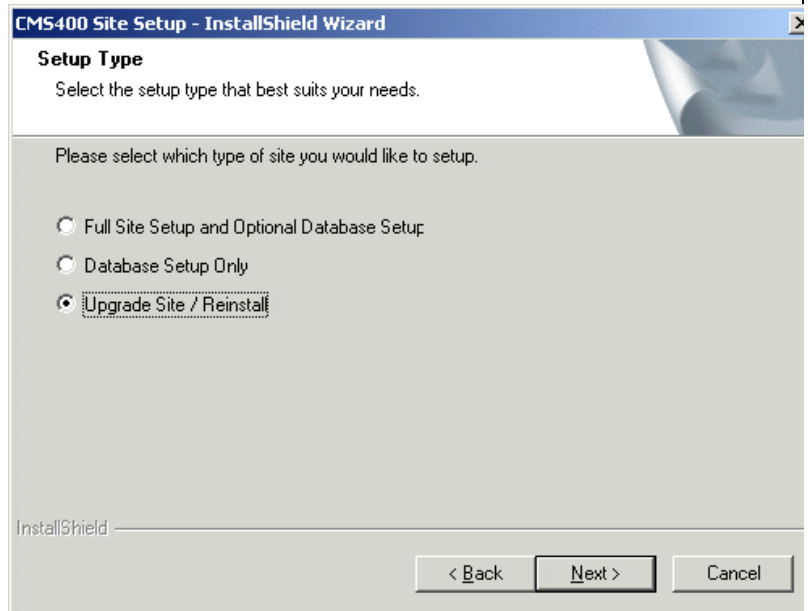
CMS400 Site Setup - InstallShield Wizard

Setup Type

Select the setup type that best suits your needs.

Please select which type of site you would like to setup.

Full Site Setup and Optional Database Setup

Database Setup Only

Upgrade Site / Reinstall

InstallShield

< Back

Next >

Cancel